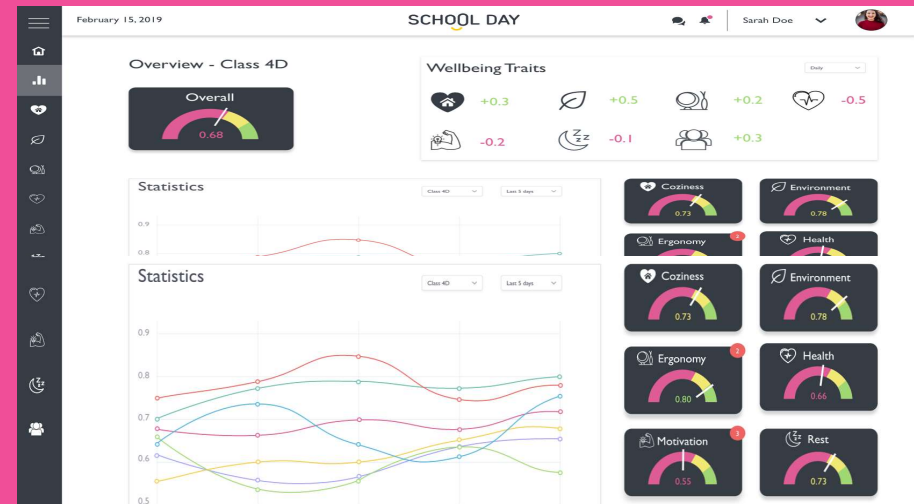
February 15, 2019

SCHOOL DAY

Sarah Doe

Overview - Class 4D

Overall
0.68

Wellbeing Traits

Daily

+0.3
+0.5
+0.2
-0.5
-0.2
-0.1
+0.3

Statistics

Class 4D
Last 5 days

0.9
0.8

Coziness
0.73

Environment
0.78

Ergonomy
2

Health

Statistics

Class 4D
Last 5 days

0.9
0.8
0.7
0.6
0.5

Coziness
0.73

Environment
0.78

Ergonomy
2
0.80

Health
0.66

Motivation
3
0.55

Rest
0.73